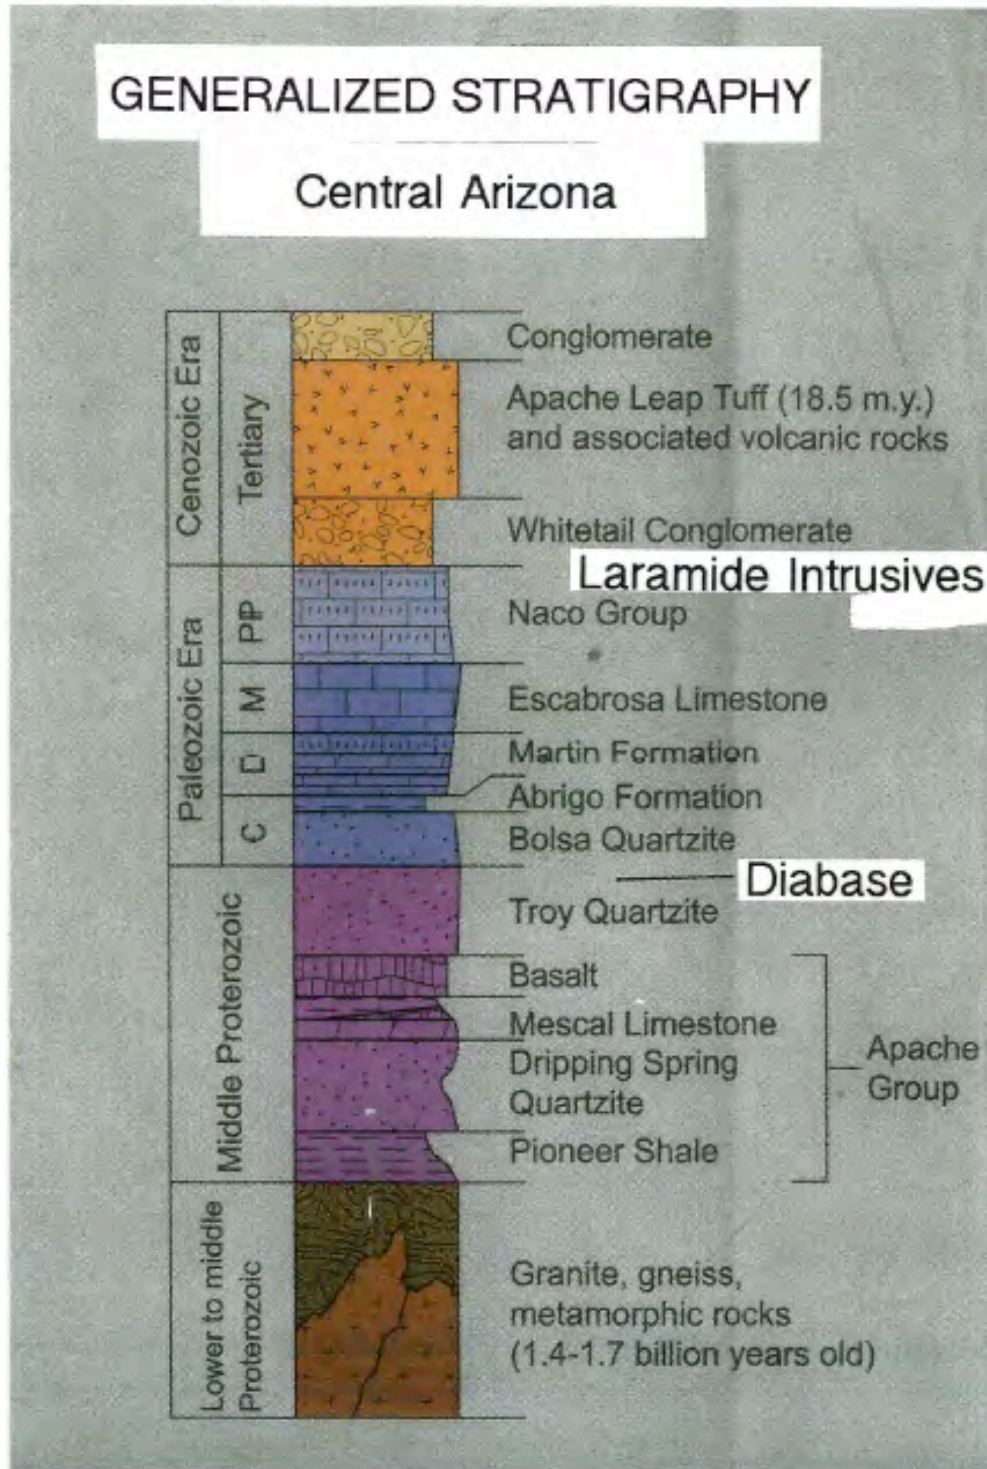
GENERALIZED STRATIGRAPHY

Central Arizona

Cenozoic Era

Tertiary

Paleozoic Era

PP

M

D

C

Middle Proterozoic

Lower to middle Proterozoic

Conglomerate

Apache Leap Tuff (18.5 m.y.) and associated volcanic rocks

Whitetail Conglomerate

Laramide Intrusives

Naco Group

Escabrosa Limestone

Martin Formation

Abrigo Formation

Bolsa Quartzite

Diabase

Troy Quartzite

Basalt

Mescal Limestone

Dripping Spring Quartzite

Pioneer Shale

Apache Group

Granite, gneiss, metamorphic rocks (1.4-1.7 billion years old)